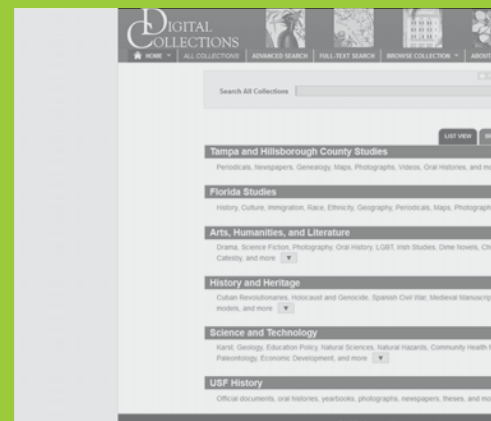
DIGITAL COLLECTIONS

HOME ▼ | ALL COLLECTIONS | ADVANCED SEARCH | FULL-TEXT SEARCH | BROWSE COLLECTION ▼ | ABOUT

Search All Collections

LIST VIEW

Tampa and Hillsborough County Studies

Periodicals, Newspapers, Genealogy, Maps, Photographs, Videos, Oral Histories, and m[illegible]

Florida Studies

History, Culture, Immigration, Race, Ethnicity, Geography, Periodicals, Maps, Photograph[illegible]

Arts, Humanities, and Literature

Drama, Science Fiction, Photography, Oral History, LGBT, Irish Studies, Dime Novels, Ch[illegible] Catesby, and more ▼

History and Heritage

Cuban Revolutionaries, Holocaust and Genocide, Spanish Civil War, Medieval Manuscrip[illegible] models, and more ▼

Science and Technology

Karst, Geology, Education Policy, Natural Sciences, Natural Hazards, Community Health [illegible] Paleontology, Economic Development, and more ▼

USF History

Official documents, oral histories, yearbooks, photographs, newspapers, theses, and m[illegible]